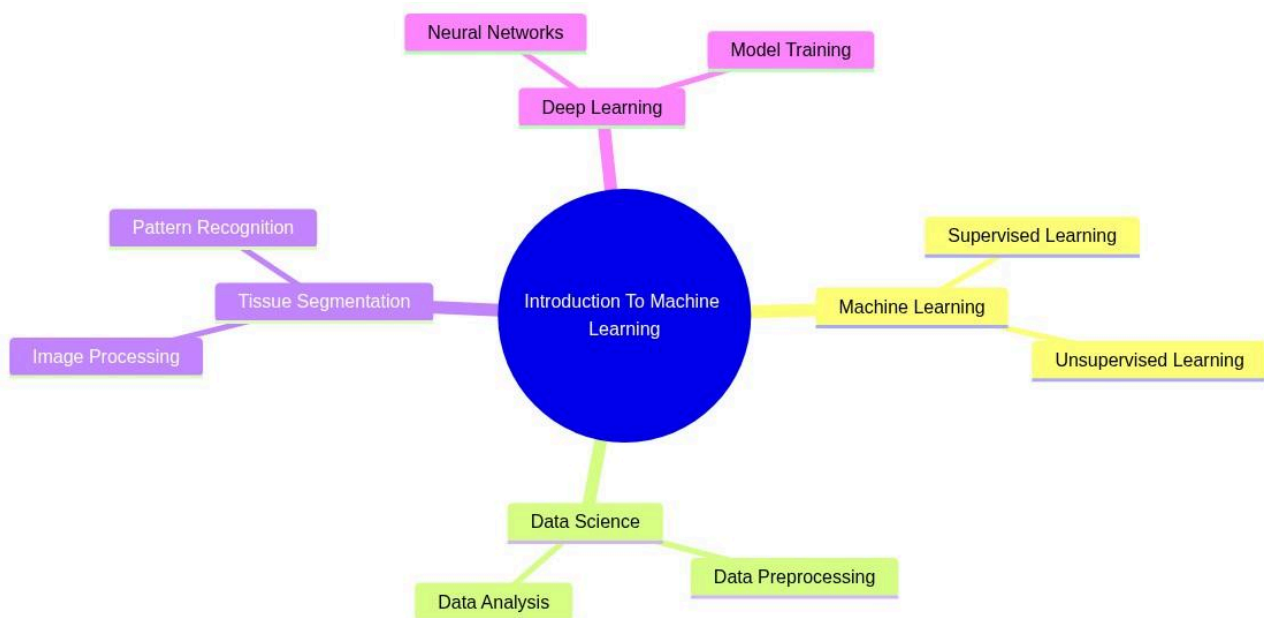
Neural Networks

Model Training

Deep Learning

Pattern Recognition

Supervised Learning

Tissue Segmentation

Introduction To Machine Learning

Machine Learning

Image Processing

Unsupervised Learning

Data Science

Data Preprocessing

Data Analysis